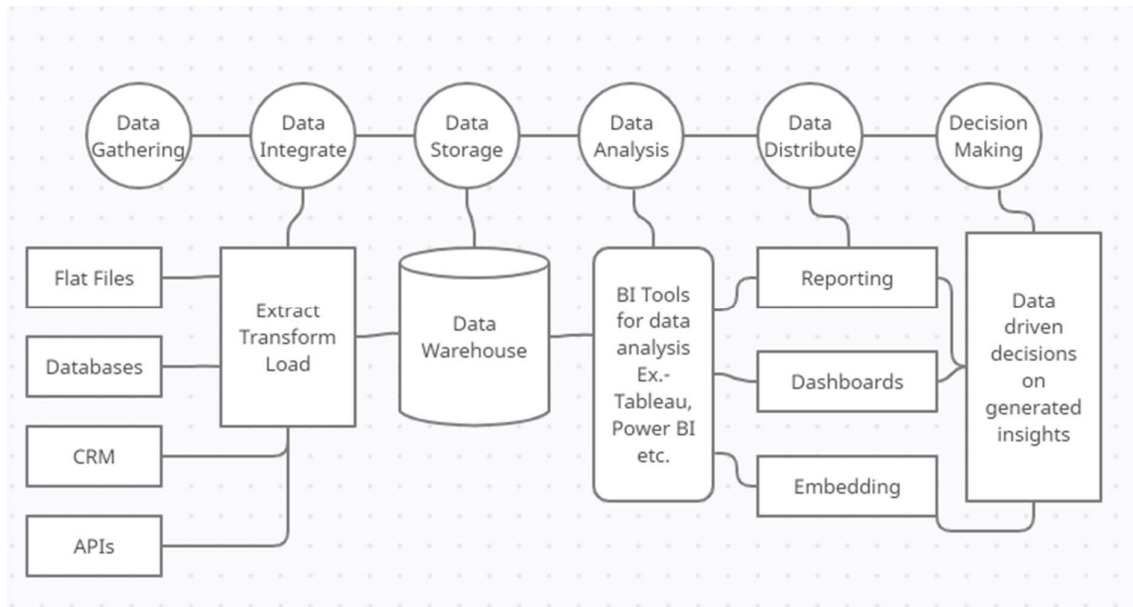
Data Gathering

Data Integrate

Data Storage

Data Analysis

Data Distribute

Decision Making

Flat Files

Databases

CRM

APIs

Extract Transform Load

Data Warehouse

BI Tools for data analysis Ex.- Tableau, Power BI etc.

Reporting

Dashboards

Embedding

Data driven decisions on generated insights